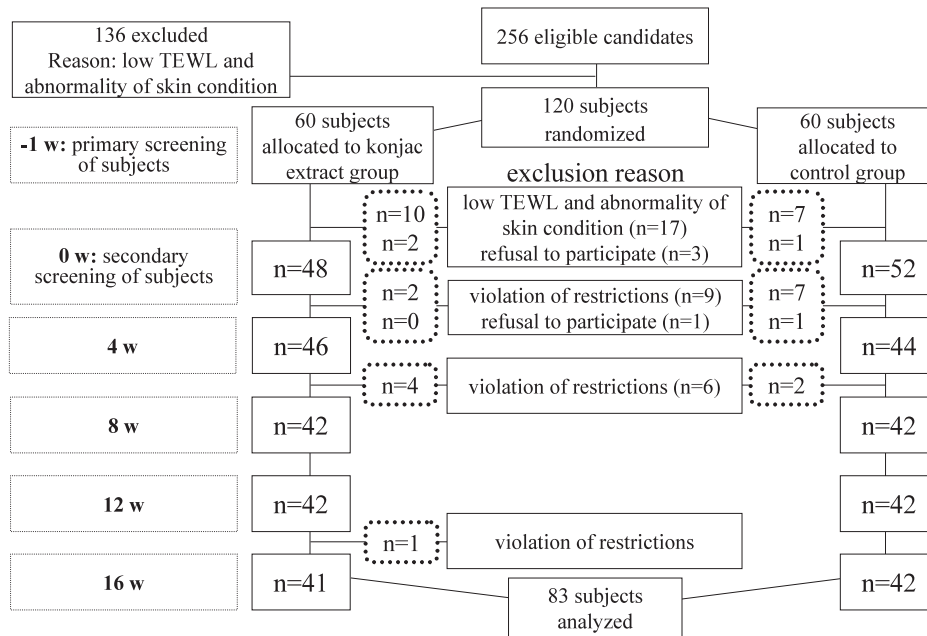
136 excluded
Reason: low TEWL and abnormality of skin condition

256 eligible candidates

120 subjects randomized

60 subjects allocated to konjac extract group

60 subjects allocated to control group

-1 w: primary screening of subjects

exclusion reason

n=10
n=2

low TEWL and abnormality of skin condition (n=17)
refusal to participate (n=3)

n=7
n=1

0 w: secondary screening of subjects

n=48

n=52

n=2
n=0

violation of restrictions (n=9)
refusal to participate (n=1)

n=7
n=1

4 w

n=46

n=44

n=4

violation of restrictions (n=6)

n=2

8 w

n=42

n=42

12 w

n=42

n=42

n=1

violation of restrictions

16 w

n=41

83 subjects analyzed

n=42